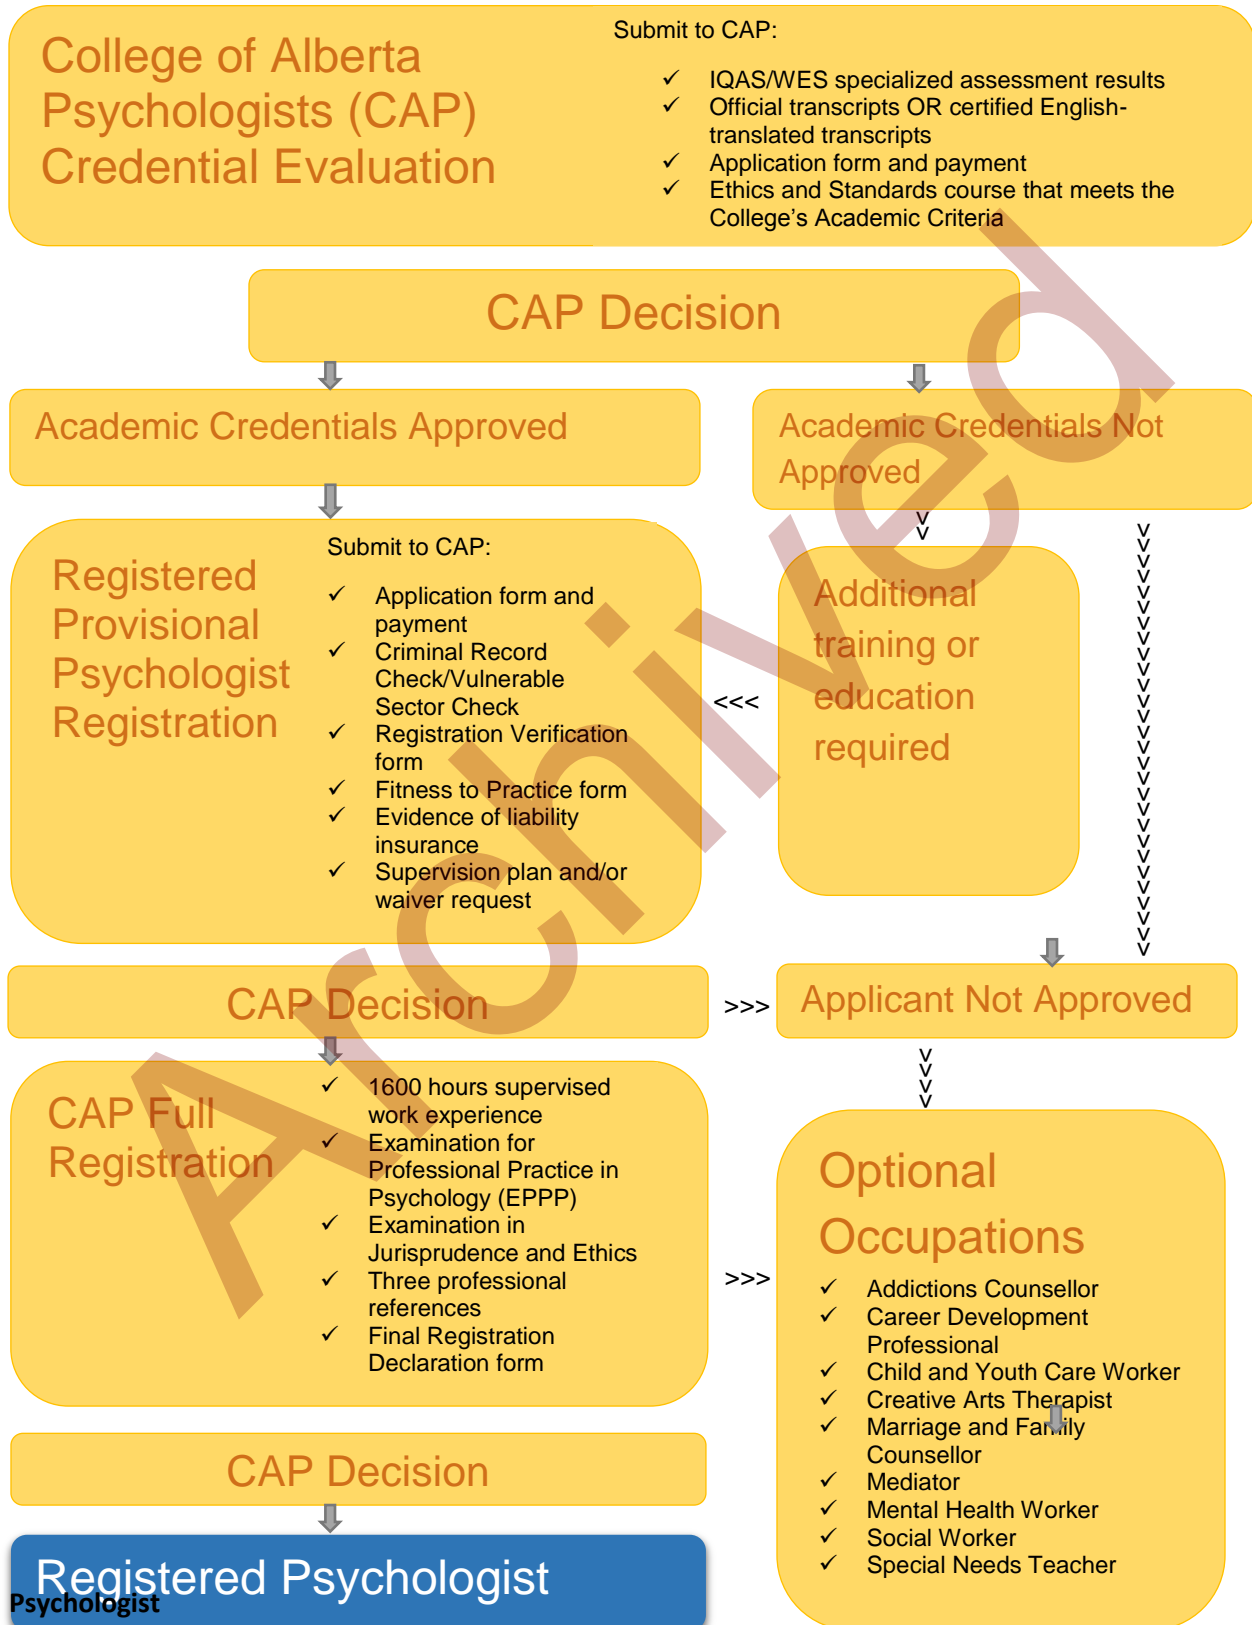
College of Alberta Psychologists (CAP) Credential Evaluation

Submit to CAP:

✓ IQAS/WES specialized assessment results
✓ Official transcripts OR certified English-translated transcripts
✓ Application form and payment
✓ Ethics and Standards course that meets the College's Academic Criteria

CAP Decision

Academic Credentials Approved

Academic Credentials Not Approved

Registered Provisional Psychologist Registration

Submit to CAP:

✓ Application form and payment
✓ Criminal Record Check/Vulnerable Sector Check
✓ Registration Verification form
✓ Fitness to Practice form
✓ Evidence of liability insurance
✓ Supervision plan and/or waiver request

<<<

Additional training or education required

CAP Decision

>>>

Applicant Not Approved

CAP Full Registration

✓ 1600 hours supervised work experience
✓ Examination for Professional Practice in Psychology (EPPP)
✓ Examination in Jurisprudence and Ethics
✓ Three professional references
✓ Final Registration Declaration form

>>>

Optional Occupations

✓ Addictions Counsellor
✓ Career Development Professional
✓ Child and Youth Care Worker
✓ Creative Arts Therapist
✓ Marriage and Family Counsellor
✓ Mediator
✓ Mental Health Worker
✓ Social Worker
✓ Special Needs Teacher

CAP Decision

Registered Psychologist

Psychologist

Archived